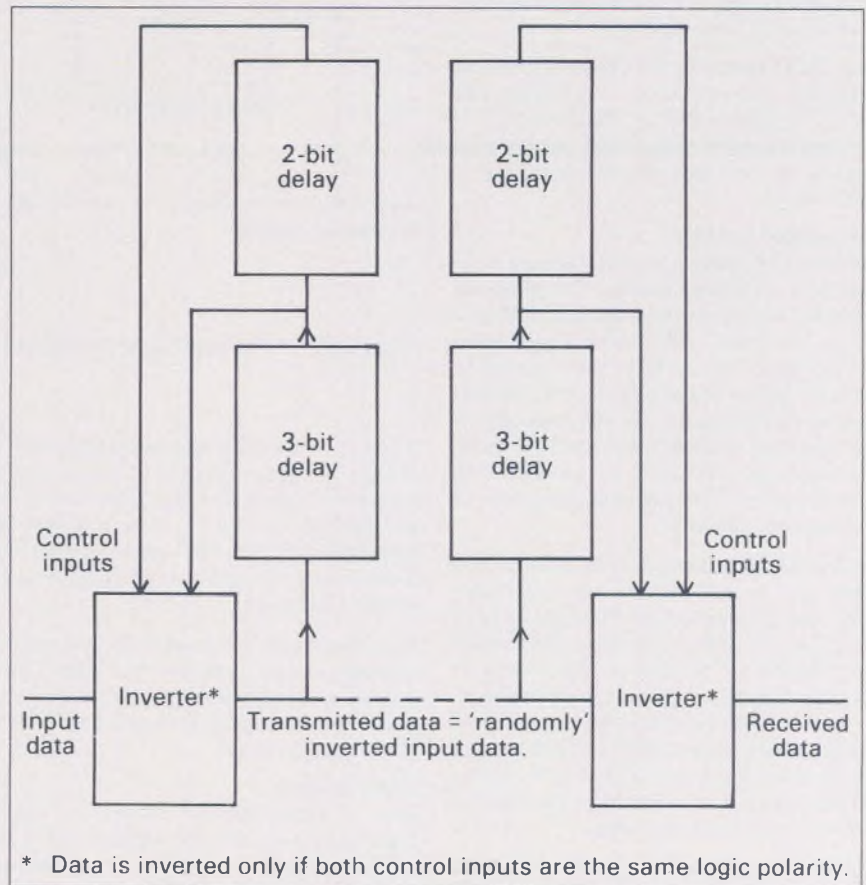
2-bit delay

2-bit delay

3-bit delay

3-bit delay

Control inputs

Control inputs

Inverter*

Inverter*

Input data

Transmitted data = 'randomly' inverted input data.

Received data

* Data is inverted only if both control inputs are the same logic polarity.